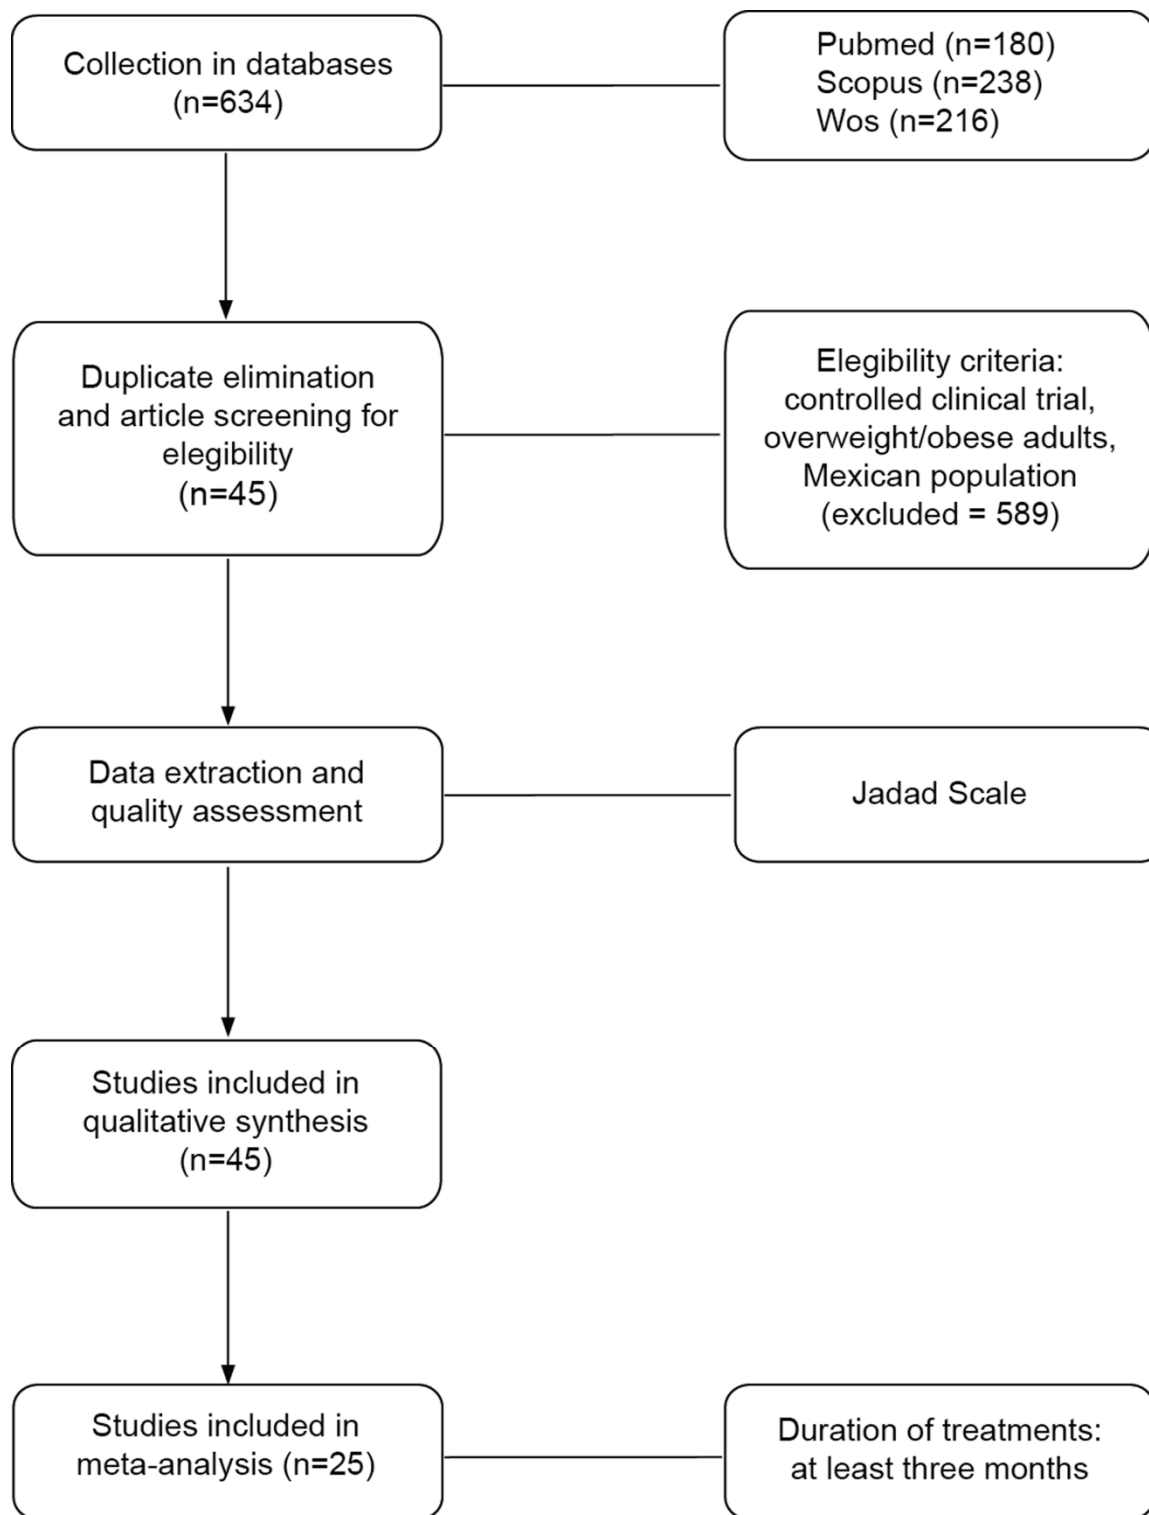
Collection in databases
(n=634)

Pubmed (n=180)
Scopus (n=238)
Wos (n=216)

Duplicate elimination and article screening for elegibility
(n=45)

Elegibility criteria:
controlled clinical trial,
overweight/obese adults,
Mexican population
(excluded = 589)

Data extraction and quality assessment

Jadad Scale

Studies included in qualitative synthesis
(n=45)

Studies included in meta-analysis (n=25)

Duration of treatments:
at least three months